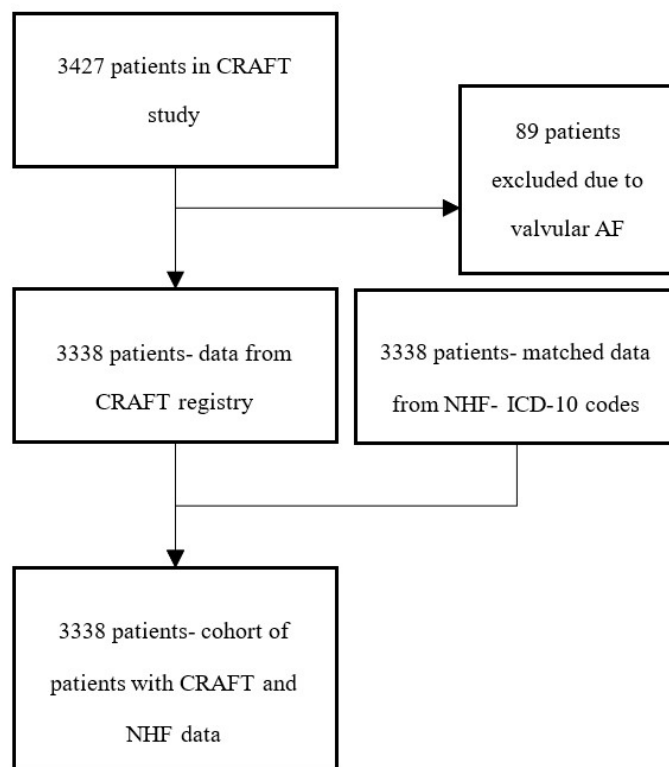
3427 patients in CRAFT study

89 patients excluded due to valvular AF

3338 patients- data from CRAFT registry

3338 patients- matched data from NHF- ICD-10 codes

3338 patients- cohort of patients with CRAFT and NHF data